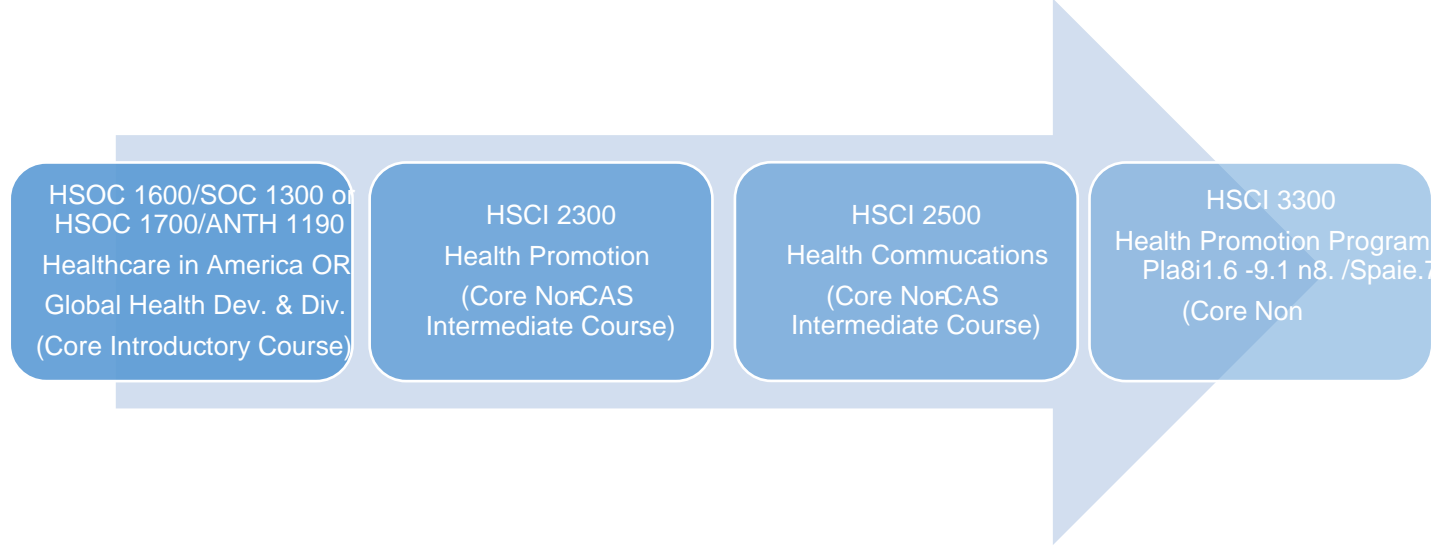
HSOC 1600/SOC 1300 or HSOC 1700/ANTH 1190
Healthcare in America OR
Global Health Dev. & Div.
(Core Introductory Course)

HSCI 2300
Health Promotion
(Core NonCAS Intermediate Course)

HSCI 2500
Health Commucations
(Core NonCAS Intermediate Course)

HSCI 3300
Health Promotion Program
Pla8i1.6 -9.1 n8. /Spaie.7
(Core Non